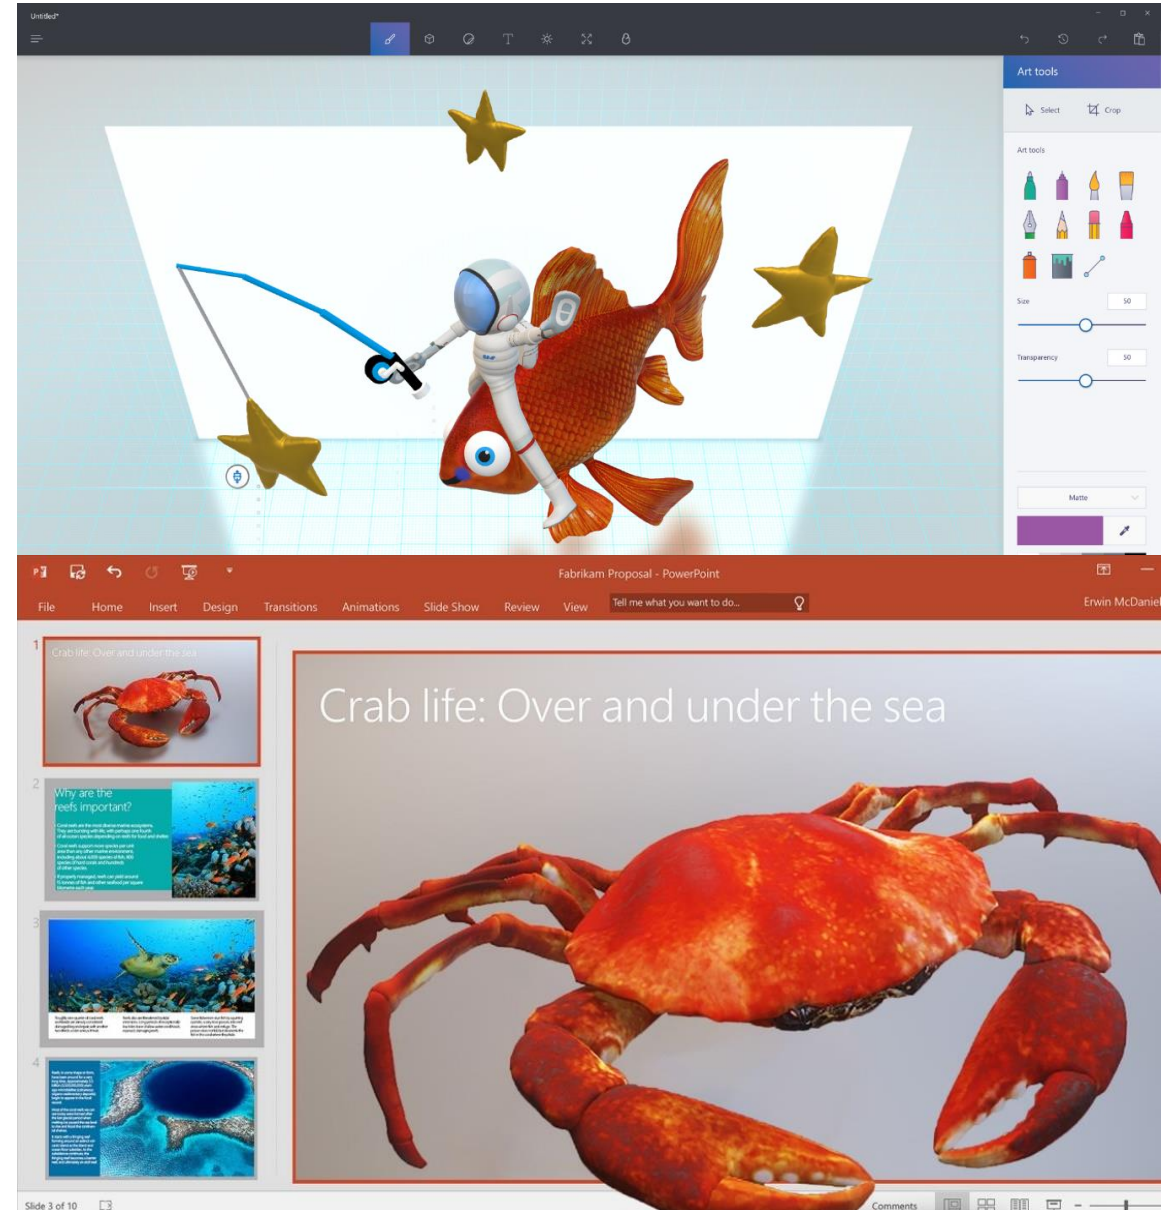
Untitled*

Art tools

Select Crop

Art tools

Size 50

Transparency 50

Matte

Fabrikam Proposal - PowerPoint

File Home Insert Design Transitions Animations Slide Show Review View Tell me what you want to do...

Erwin McDaniel

1

Crab life: Over and under the sea

2

Why are the reefs important?

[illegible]

3

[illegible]

4

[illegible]

Crab life: Over and under the sea

Slide 3 of 10

Comments